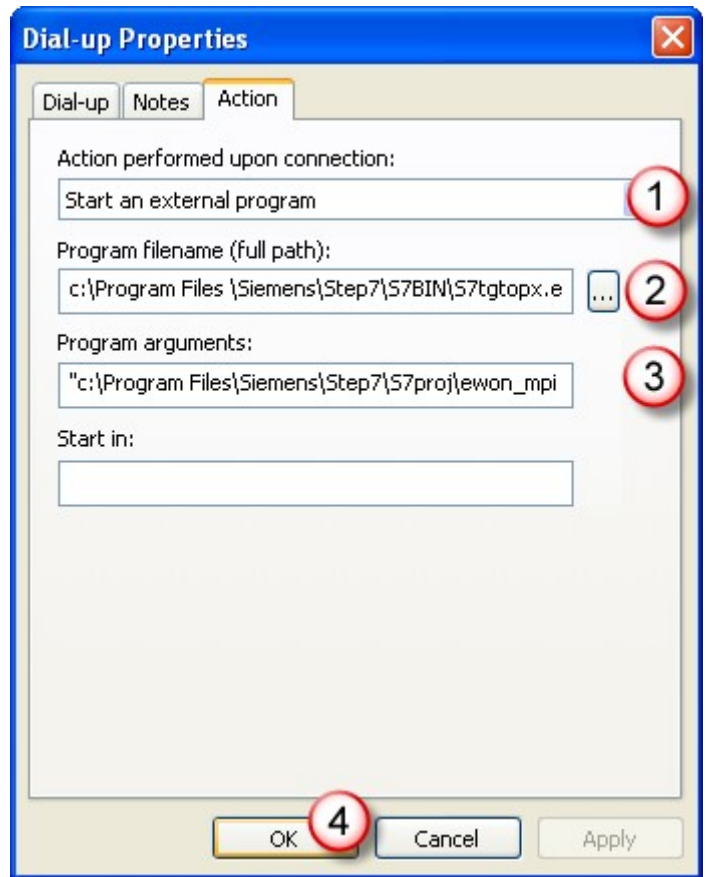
Dial-up Properties

Dial-up | Notes | Action

Action performed upon connection:

Start an external program

1

Program filename (full path):

c:\Program Files \Siemens\Step7\S7BIN\S7tgtopx.e

...

2

Program arguments:

"c:\Program Files\Siemens\Step7\S7proj\ewon_mpi

3

Start in:

OK

4

Cancel

Apply